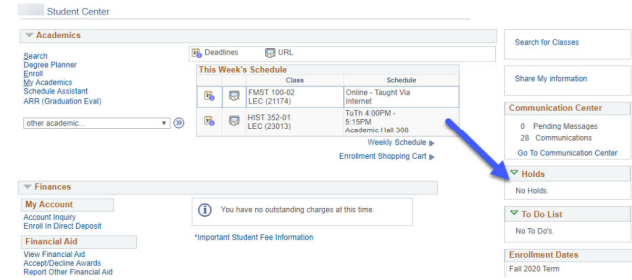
Student Center

Academics

Search
Degree Planner
Enroll
My Academics
Schedule Assistant
ARR (Graduation Eval)

other academic...

Deadlines URL

This Week's Schedule

| Class | Schedule |
|---|---|
| FMST 100-02 LEC (21174) | Online - Taught Via Internet |
| HIST 352-01 LEC (23013) | TuTh 4:00PM - 5:15PM Academic Hall 300 |

Weekly Schedule
Enrollment Shopping Cart

Finances

My Account

Account Inquiry
Enroll In Direct Deposit

You have no outstanding charges at this time.

Financial Aid

View Financial Aid
Accept/Decline Awards
Report Other Financial Aid

*Important Student Fee Information

Search for Classes

Share My information

Communication Center

0 Pending Messages
28 Communications
Go To Communication Center

Holds

No Holds.

To Do List

No To Do's.

Enrollment Dates

Fall 2020 Term